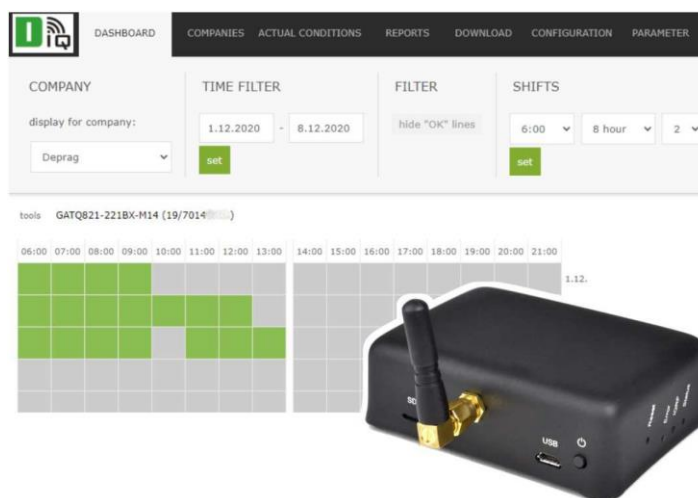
IQ

DASHBOARD COMPANIES ACTUAL CONDITIONS REPORTS DOWNLOAD CONFIGURATION PARAMETER

COMPANY

display for company:

Deprag

TIME FILTER

1.12.2020 - 8.12.2020

set

FILTER

hide "OK" lines

SHIFTS

6:00 8 hour 2

set

tools GATQ821-221BX-M14 (19/7014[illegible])

| 06:00 | 07:00 | 08:00 | 09:00 | 10:00 | 11:00 | 12:00 | 13:00 |
|---|---|---|---|---|---|---|---|

| 14:00 | 15:00 | 16:00 | 17:00 | 18:00 | 19:00 | 20:00 | 21:00 |
|---|---|---|---|---|---|---|---|

1.12.

SD

USB